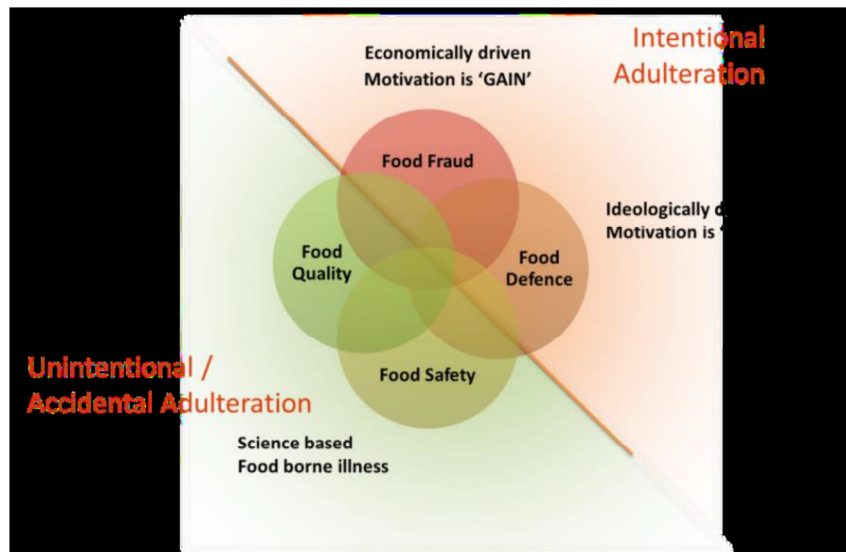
Intentional Adulteration

Economically driven
Motivation is 'GAIN'

Food Fraud

Ideologically d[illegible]
Motivation is '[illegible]

Food Quality

Food Defence

Food Safety

Unintentional / Accidental Adulteration

Science based
Food borne illness